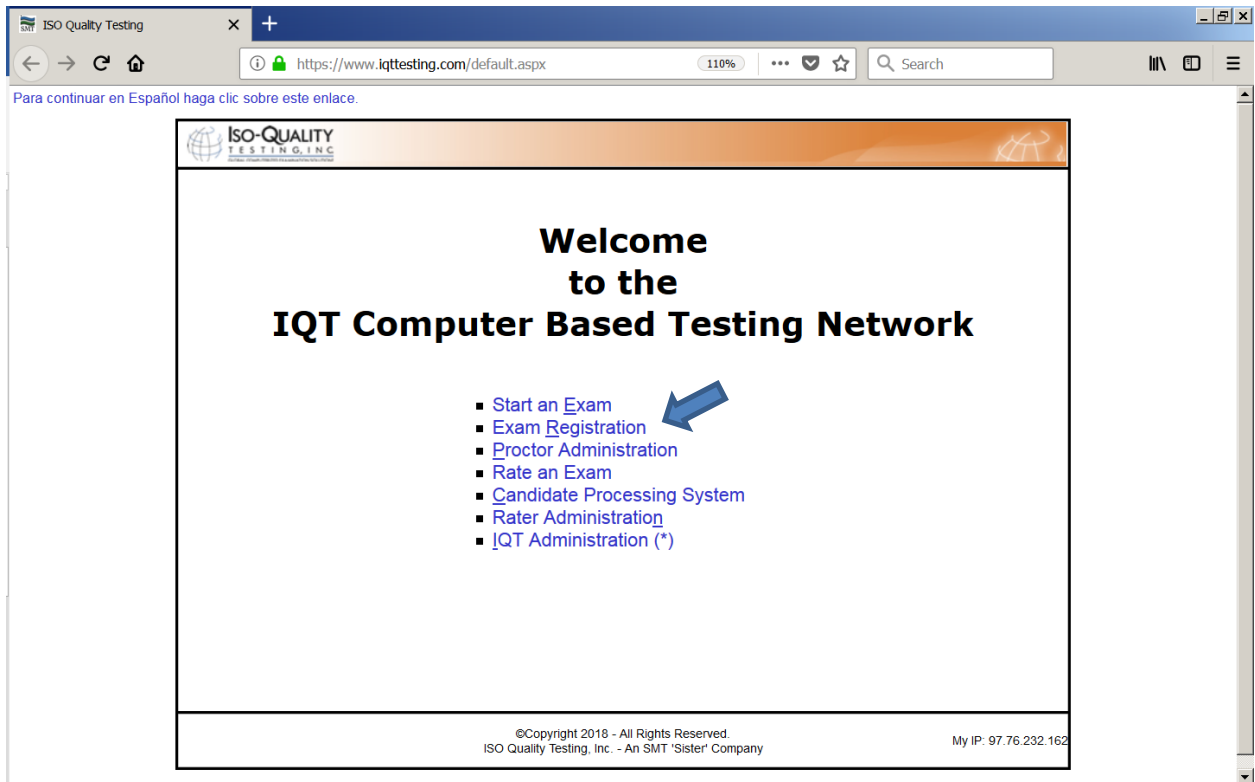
ISO Quality Testing

https://www.iqttesting.com/default.aspx

110%

Search

Para continuar en Español haga clic sobre este enlace.

ISO-QUALITY TESTING, INC

Welcome
to the
IQT Computer Based Testing Network

- Start an Exam
- Exam Registration
- Proctor Administration
- Rate an Exam
- Candidate Processing System
- Rater Administration
- IQT Administration (*)

©Copyright 2018 - All Rights Reserved.
ISO Quality Testing, Inc. - An SMT 'Sister' Company

My IP: 97.76.232.162